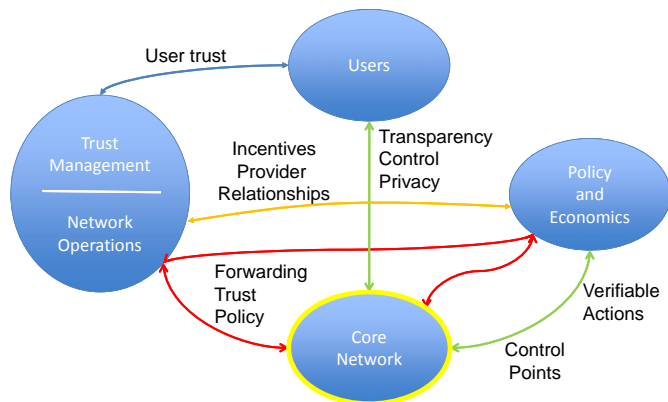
User trust

Users

Trust Management

Network Operations

Incentives
Provider
Relationships

Transparency
Control
Privacy

Policy and Economics

Forwarding
Trust
Policy

Verifiable
Actions

Core Network

Control
Points